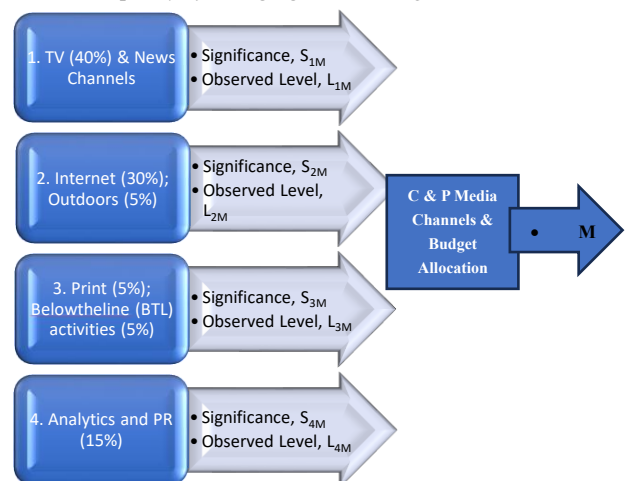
1. TV (40%) & News Channels

• Significance, $S_{1M}$
• Observed Level, $L_{1M}$

2. Internet (30%); Outdoors (5%)

• Significance, $S_{2M}$
• Observed Level, $L_{2M}$

3. Print (5%); Belowtheline (BTL) activities (5%)

• Significance, $S_{3M}$
• Observed Level, $L_{3M}$

4. Analytics and PR (15%)

• Significance, $S_{4M}$
• Observed Level, $L_{4M}$

C & P Media Channels & Budget Allocation

• M